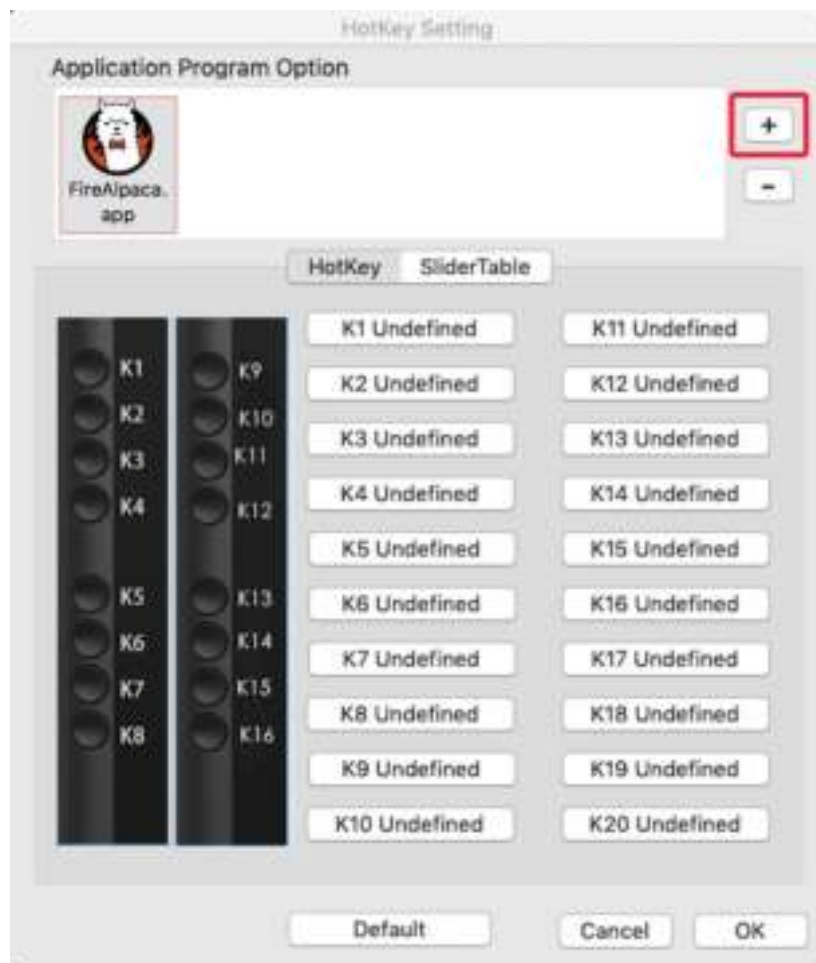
HotKey Setting

Application Program Option

FireAlpaca.app

+

-

HotKey SliderTable

K1
K2
K3
K4
K5
K6
K7
K8

K9
K10
K11
K12
K13
K14
K15
K16

K1 Undefined
K2 Undefined
K3 Undefined
K4 Undefined
K5 Undefined
K6 Undefined
K7 Undefined
K8 Undefined
K9 Undefined
K10 Undefined

K11 Undefined
K12 Undefined
K13 Undefined
K14 Undefined
K15 Undefined
K16 Undefined
K17 Undefined
K18 Undefined
K19 Undefined
K20 Undefined

Default

Cancel

OK